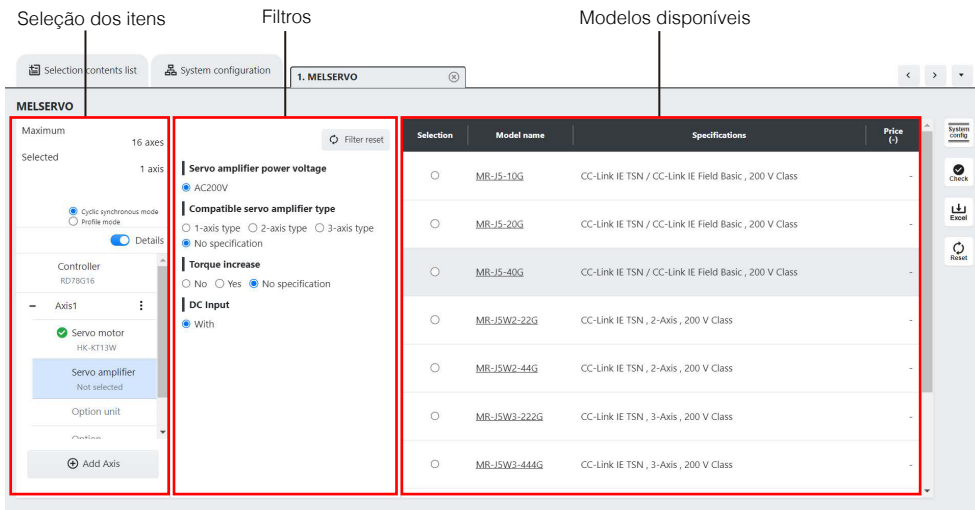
Seleção dos itens

Filtros

Modelos disponíveis

Selection contents list

System configuration

1. MELSERVO

MELSERVO

Maximum
16 axes

Selected
1 axis

Cyclic synchronous mode
Profile mode

Details

Controller
RD78G16

– Axis1

Servo motor
HK-KT13W

Servo amplifier
Not selected

Option unit

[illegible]

Add Axis

Filter reset

Servo amplifier power voltage
AC200V

Compatible servo amplifier type
1-axis type 2-axis type 3-axis type
No specification

Torque increase
No Yes No specification

DC Input
With

| Selection | Model name | Specifications | Price (-) |
|---|---|---|---|
| | MR-J5-10G | CC-Link IE TSN / CC-Link IE Field Basic , 200 V Class | - |
| | MR-J5-20G | CC-Link IE TSN / CC-Link IE Field Basic , 200 V Class | - |
| | MR-J5-40G | CC-Link IE TSN / CC-Link IE Field Basic , 200 V Class | - |
| | MR-J5W2-22G | CC-Link IE TSN , 2-Axis , 200 V Class | - |
| | MR-J5W2-44G | CC-Link IE TSN , 2-Axis , 200 V Class | - |
| | MR-J5W3-222G | CC-Link IE TSN , 3-Axis , 200 V Class | - |
| | MR-J5W3-444G | CC-Link IE TSN , 3-Axis , 200 V Class | - |

System config

Check

Excel

Reset